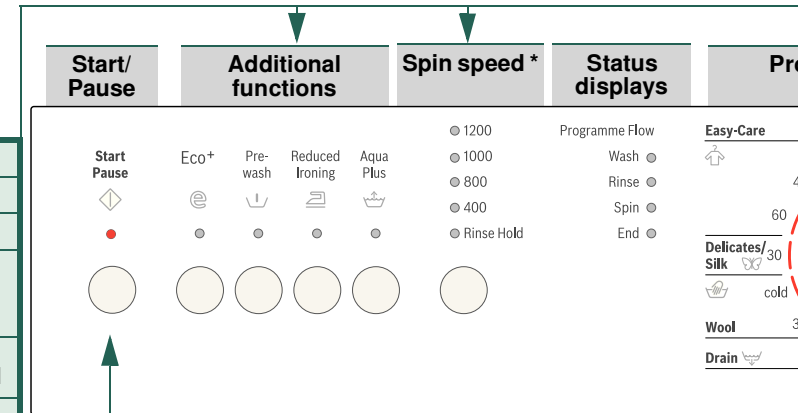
Start/ Pause

Additional functions

Spin speed *

Status displays

Pr

Start Pause

Eco+

Prewash

Reduced Ironing

Aqua Plus

1200
1000
800
400
Rinse Hold

Programme Flow
Wash
Rinse
Spin
End

Easy-Care

4

60

Delicates/ Silk

30

cold

Wool

3

Drain